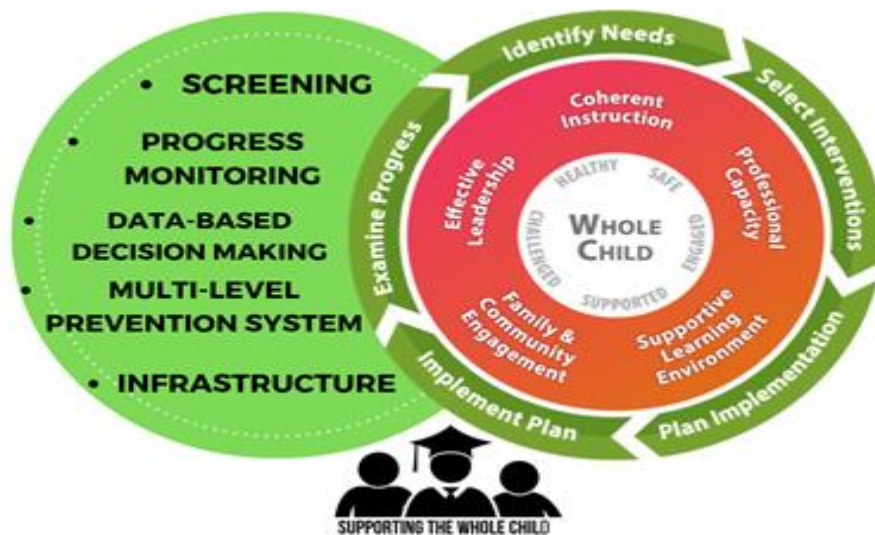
• SCREENING

• PROGRESS MONITORING

• DATA-BASED DECISION MAKING

• MULTI-LEVEL PREVENTION SYSTEM

• INFRASTRUCTURE

Identify Needs

Select Interventions

Plan Implementation

Implement Plan

Examine Progress

Coherent Instruction

Professional Capacity

Supportive Learning Environment

Family & Community Engagement

Effective Leadership

HEALTHY

SAFE

ENGAGED

SUPPORTED

CHALLENGED

WHOLE CHILD

SUPPORTING THE WHOLE CHILD